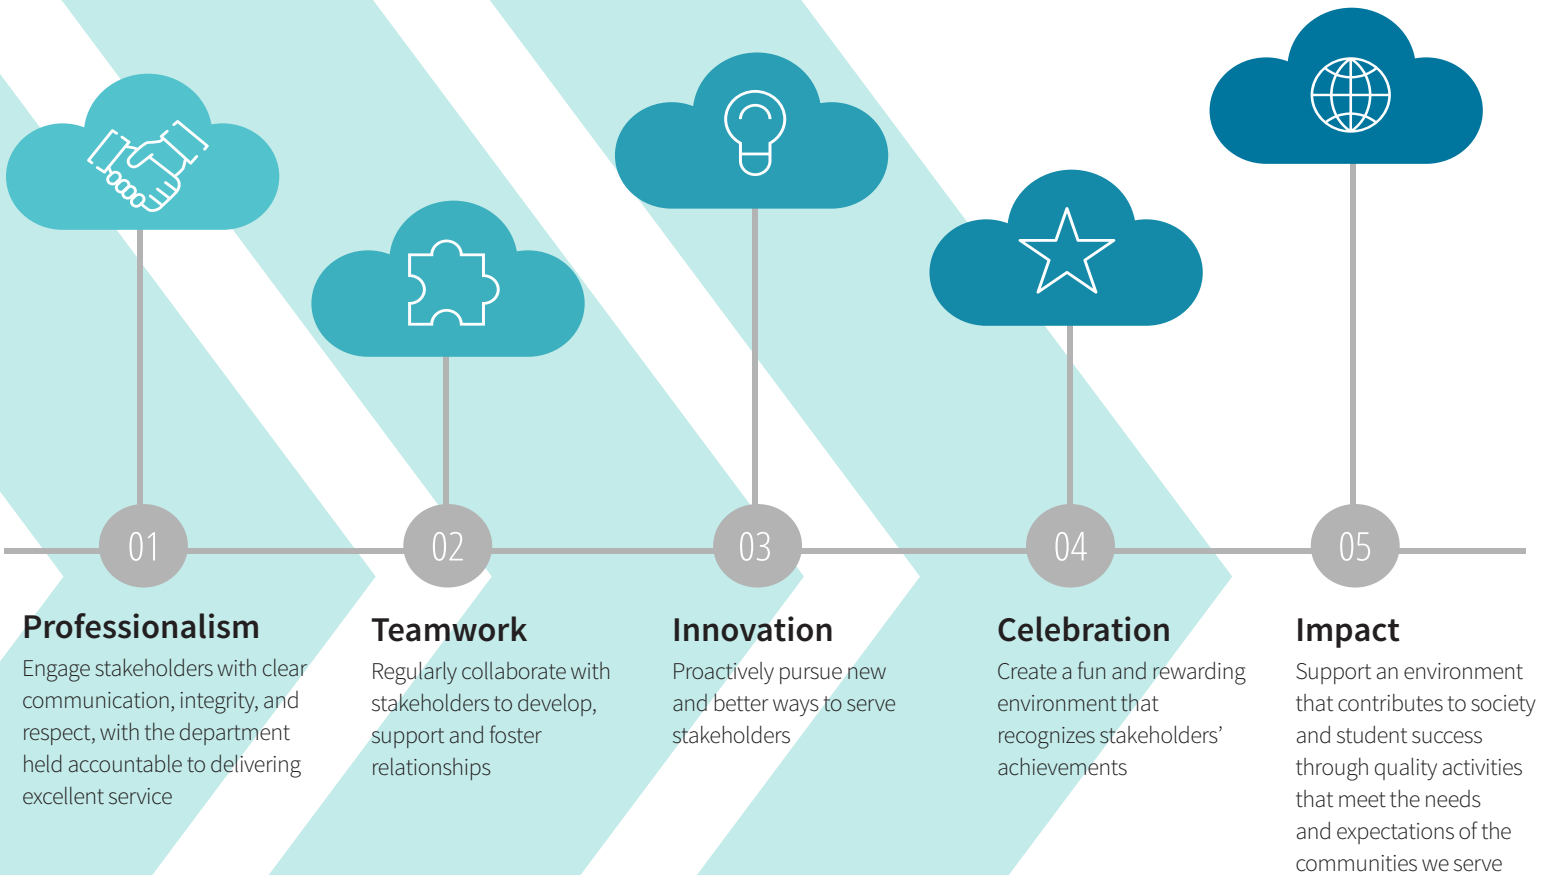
01

02

03

04

05

Professionalism
Engage stakeholders with clear communication, integrity, and respect, with the department held accountable to delivering excellent service

Teamwork
Regularly collaborate with stakeholders to develop, support and foster relationships

Innovation
Proactively pursue new and better ways to serve stakeholders

Celebration
Create a fun and rewarding environment that recognizes stakeholders' achievements

Impact
Support an environment that contributes to society and student success through quality activities that meet the needs and expectations of the communities we serve